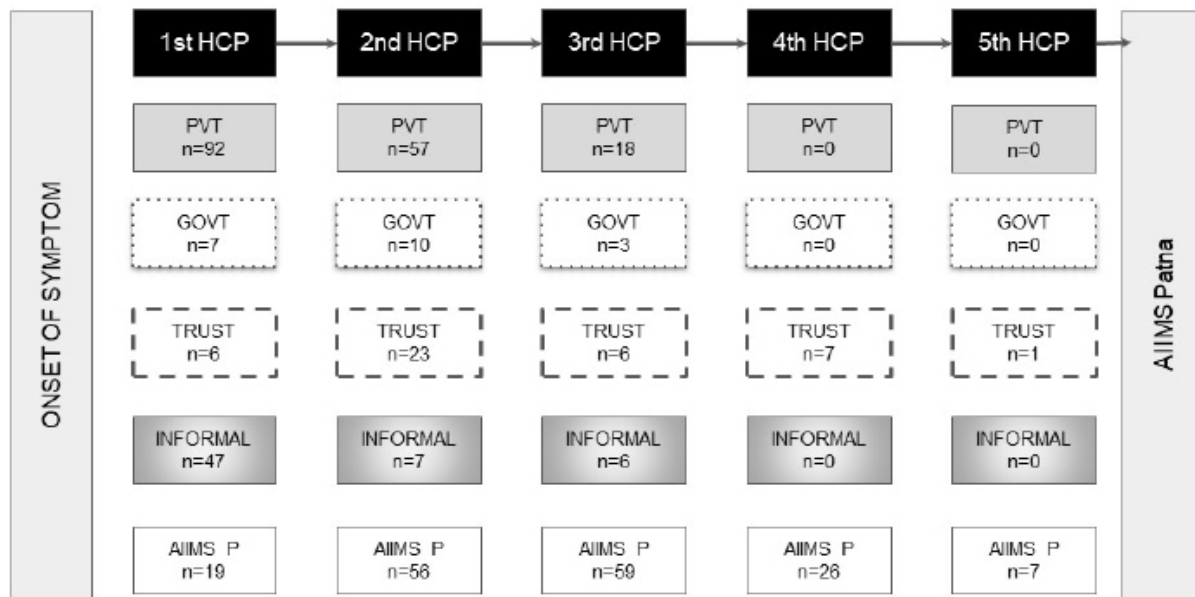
ONSET OF SYMPTOM

1st HCP

PVT
n=92

GOVT
n=7

TRUST
n=6

INFORMAL
n=47

AIIMS P
n=19

2nd HCP

PVT
n=57

GOVT
n=10

TRUST
n=23

INFORMAL
n=7

AIIMS P
n=56

3rd HCP

PVT
n=18

GOVT
n=3

TRUST
n=6

INFORMAL
n=6

AIIMS P
n=59

4th HCP

PVT
n=0

GOVT
n=0

TRUST
n=7

INFORMAL
n=0

AIIMS P
n=26

5th HCP

PVT
n=0

GOVT
n=0

TRUST
n=1

INFORMAL
n=0

AIIMS P
n=7

AIIMS Patna